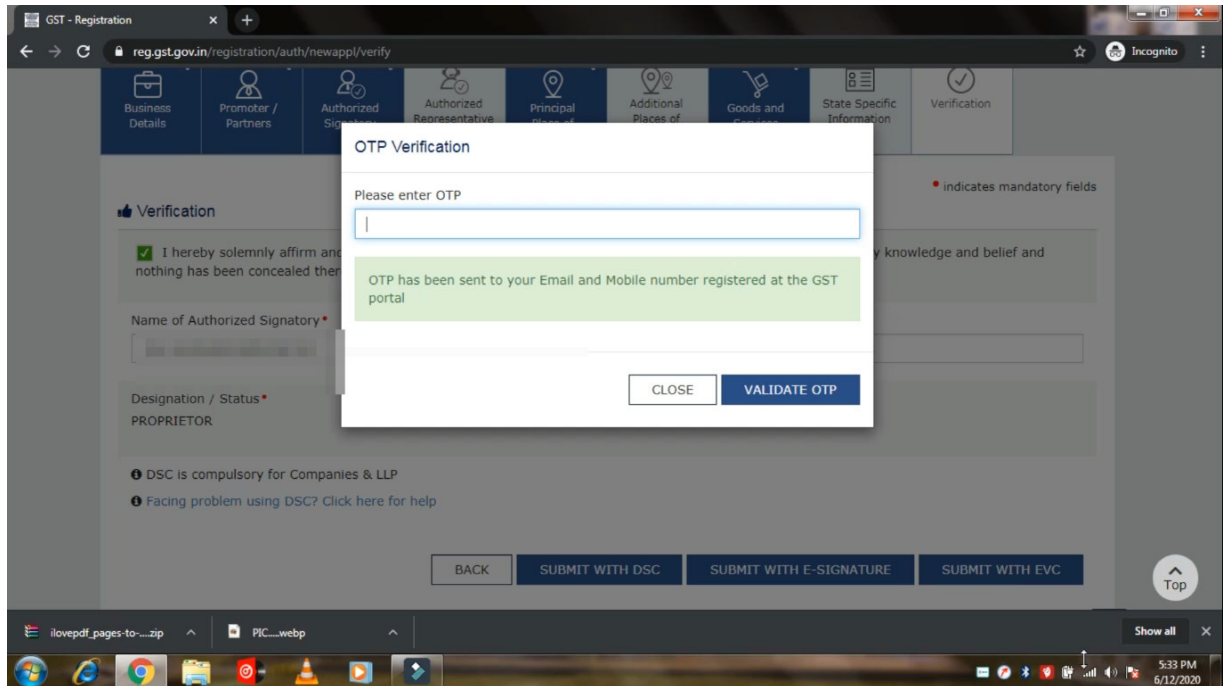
GST - Registration

reg.gst.gov.in/registration/auth/newappl/verify

Incognito

Business Details

Promoter / Partners

Authorized Signatory

Authorized Representative

Principal Place of

Additional Places of

Goods and Services

State Specific Information

Verification

• indicates mandatory fields

Verification

I hereby solemnly affirm and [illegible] knowledge and belief and nothing has been concealed ther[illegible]

Name of Authorized Signatory •

Designation / Status •

PROPRIETOR

DSC is compulsory for Companies & LLP

Facing problem using DSC? Click here for help

BACK

SUBMIT WITH DSC

SUBMIT WITH E-SIGNATURE

SUBMIT WITH EVC

Top

OTP Verification

Please enter OTP

OTP has been sent to your Email and Mobile number registered at the GST portal

CLOSE

VALIDATE OTP

ilovepdf_pages-to-....zip

PIC....webp

Show all

5:33 PM
6/12/2020